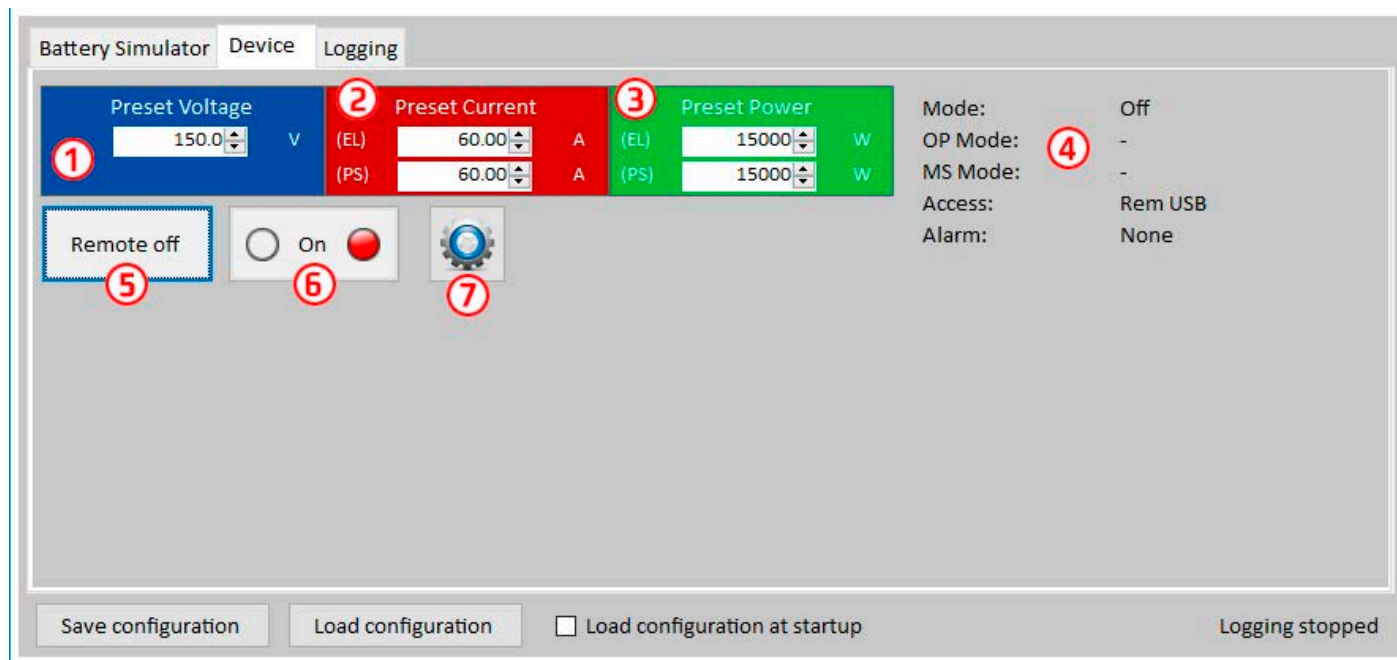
Battery Simulator Device Logging

Preset Voltage
150.0 V
①

② Preset Current
(EL) 60.00 A
(PS) 60.00 A

③ Preset Power
(EL) 15000 W
(PS) 15000 W

| Mode: | Off |
|---|---|
| OP Mode: | - |
| MS Mode: | - |
| Access: | Rem USB |
| Alarm: | None |

④

Remote off
⑤

On
⑥

⑦

Save configuration Load configuration Load configuration at startup Logging stopped